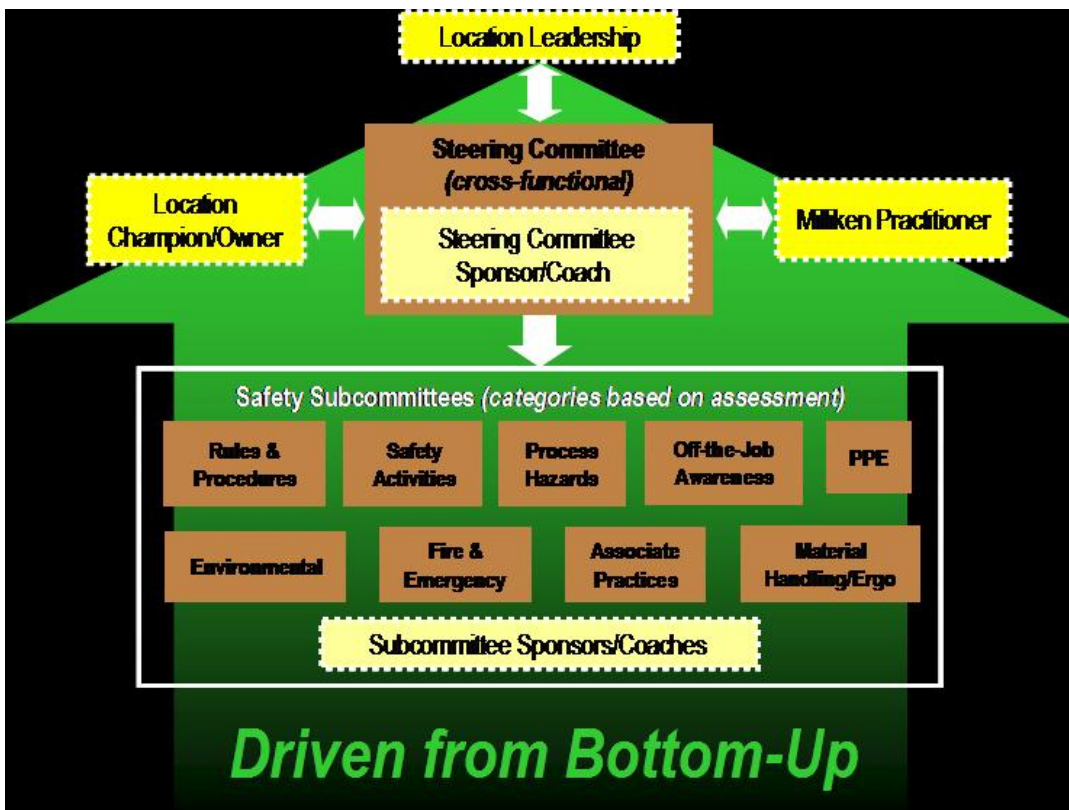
Location Leadership

Steering Committee
(cross-functional)

Location Champion/Owner

Steering Committee Sponsor/Coach

Milliken Practitioner

Safety Subcommittees (categories based on assessment)

Rules & Procedures

Safety Activities

Process Hazards

Off-the-Job Awareness

PPE

Environmental

Fire & Emergency

Associate Practices

Material Handling/Ergo

Subcommittee Sponsors/Coaches

Driven from Bottom-Up